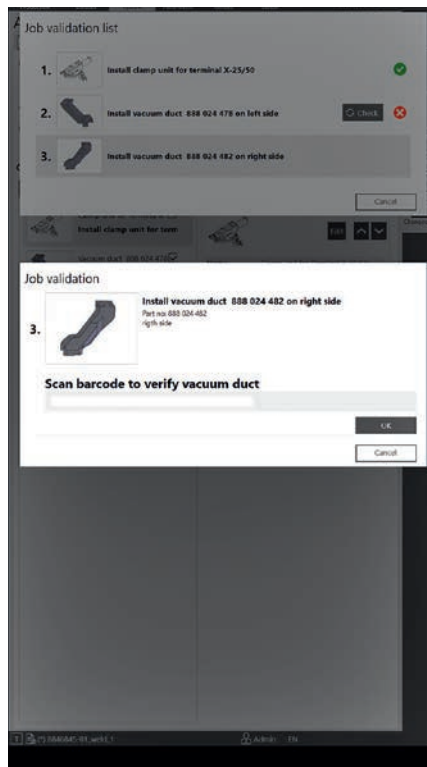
Job validation list

1. Install clamp unit for terminal X-25/50

2. Install vacuum duct 888 024 478 on left side

Check

3. Install vacuum duct 888 024 482 on right side

Cancel

Install clamp unit for term

Vacuum duct 888 024 478

Edit

Job validation

3.

Install vacuum duct 888 024 482 on right side

Part no: 888 024 482
rigth side

Scan barcode to verify vacuum duct

OK

Cancel

Admin EN